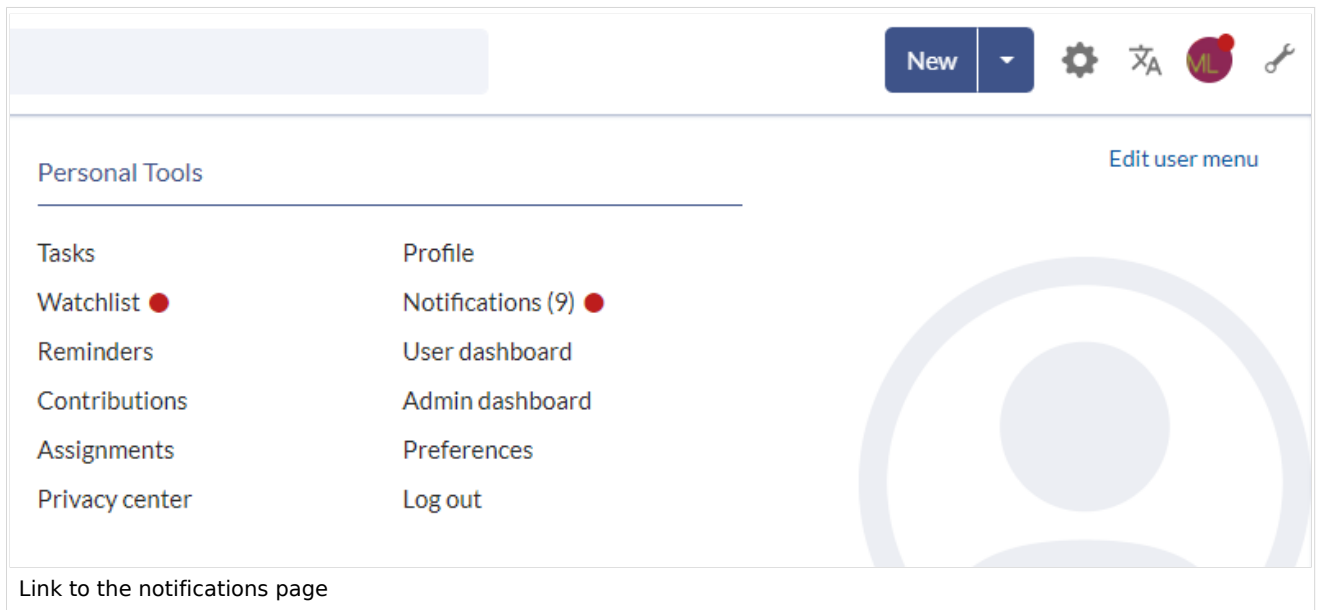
New

ML

Personal Tools

Edit user menu

Tasks
Watchlist
Reminders
Contributions
Assignments
Privacy center

Profile
Notifications (9)
User dashboard
Admin dashboard
Preferences
Log out

Link to the notifications page